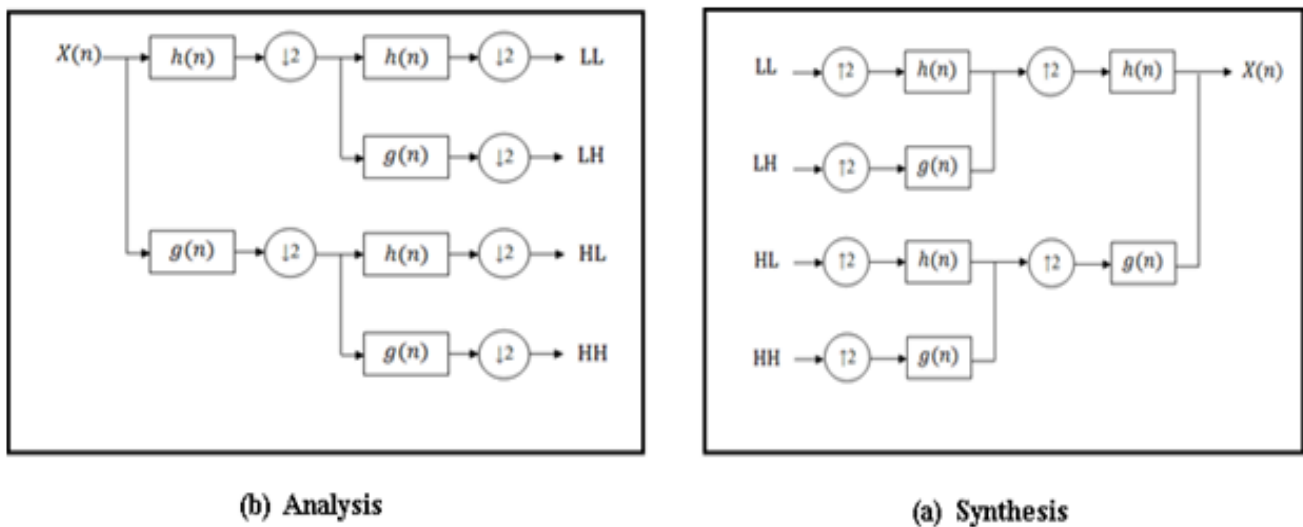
$X(n)$ $h(n)$ $\downarrow 2$ $h(n)$ $\downarrow 2$ LL

$g(n)$ $\downarrow 2$ LH

$g(n)$ $\downarrow 2$ $h(n)$ $\downarrow 2$ HL

$g(n)$ $\downarrow 2$ HH

LL $\uparrow 2$ $h(n)$ $\uparrow 2$ $h(n)$ $X(n)$

LH $\uparrow 2$ $g(n)$

HL $\uparrow 2$ $h(n)$ $\uparrow 2$ $g(n)$

HH $\uparrow 2$ $g(n)$

(b) Analysis

(a) Synthesis